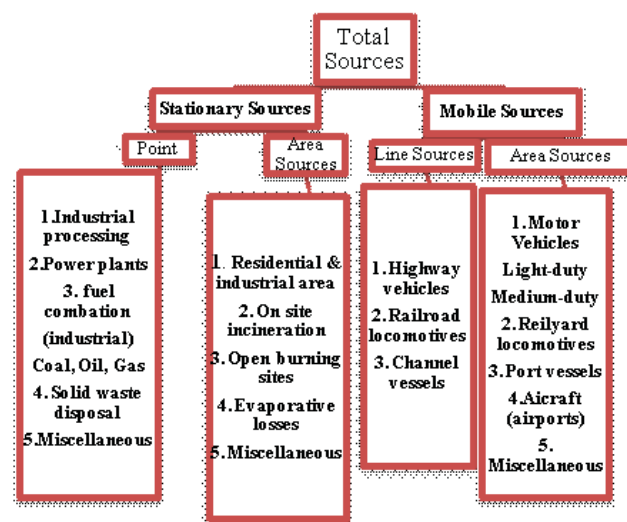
Total Sources

Stationary Sources

Mobile Sources

Point

Area Sources

Line Sources

Area Sources

1.Industrial processing
2.Power plants
3. fuel combation (industrial)
Coal, Oil, Gas
4. Solid waste disposal
5.Miscellaneous

1. Residential & industrial area
2. On site incineration
3. Open burning sites
4. Evaporative losses
5. Miscellaneous

1.Highway vehicles
2.Railroad locomotives
3. Channel vessels

1.Motor Vehicles
Light-duty
Medium-duty
2.Reilyard locomotives
3.Port vessels
4.Aicraft (airports)
5. Miscellaneous